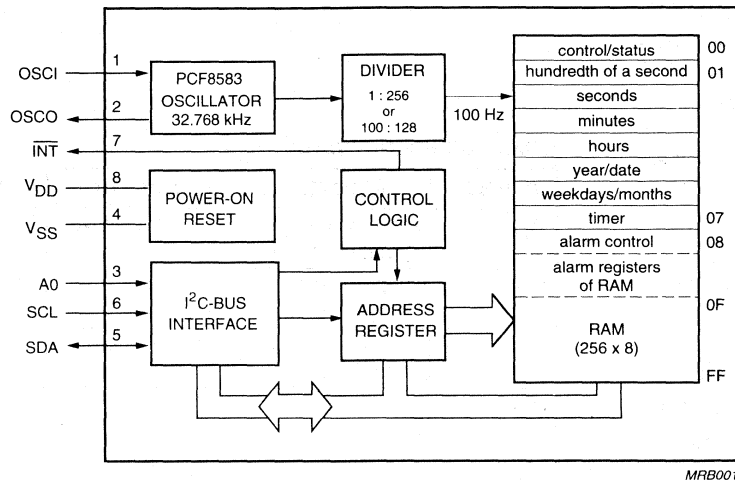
OSCI 1
OSCO 2
$\overline{INT}$ 7
$V_{DD}$ 8
$V_{SS}$ 4
A0 3
SCL 6
SDA 5

PCF8583 OSCILLATOR 32.768 kHz

DIVIDER 1 : 256 or 100 : 128

100 Hz

POWER-ON RESET

CONTROL LOGIC

$I^2C$-BUS INTERFACE

ADDRESS REGISTER

| | |
|---|---|
| control/status | 00 |
| hundredth of a second | 01 |
| seconds | |
| minutes | |
| hours | |
| year/date | |
| weekdays/months | |
| timer | 07 |
| alarm control | 08 |
| alarm registers of RAM | |
| RAM (256 x 8) | 0F |
| | FF |

MRB001